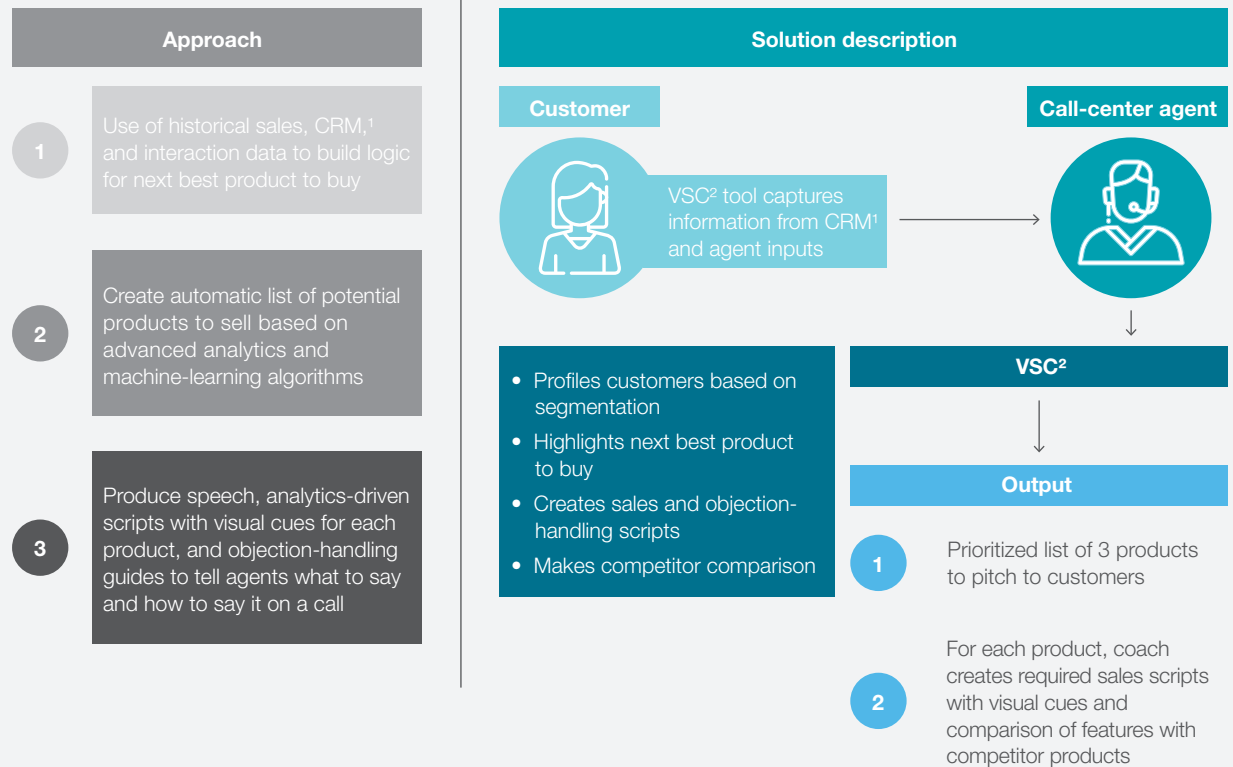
Approach

1 Use of historical sales, CRM,¹ and interaction data to build logic for next best product to buy

2 Create automatic list of potential products to sell based on advanced analytics and machine-learning algorithms

3 Produce speech, analytics-driven scripts with visual cues for each product, and objection-handling guides to tell agents what to say and how to say it on a call

Solution description

Customer

VSC² tool captures information from CRM¹ and agent inputs

Call-center agent

VSC²

- Profiles customers based on segmentation
- Highlights next best product to buy
- Creates sales and objection-handling scripts
- Makes competitor comparison

Output

1 Prioritized list of 3 products to pitch to customers

2 For each product, coach creates required sales scripts with visual cues and comparison of features with competitor products